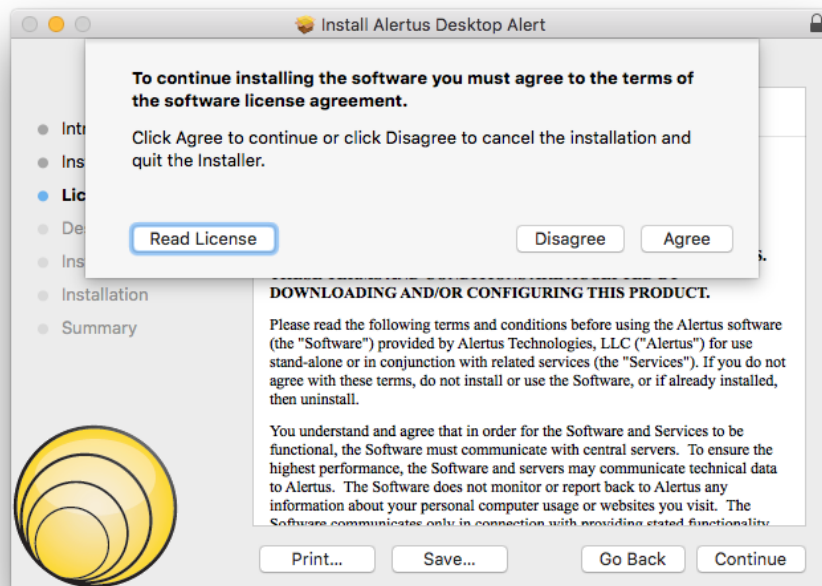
Install Alertus Desktop Alert

To continue installing the software you must agree to the terms of the software license agreement.

Click Agree to continue or click Disagree to cancel the installation and quit the Installer.

Read License

Disagree

Agree

Intr

Ins

Lic

De

Ins

Installation

Summary

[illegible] S.

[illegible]

DOWNLOADING AND/OR CONFIGURING THIS PRODUCT.

Please read the following terms and conditions before using the Alertus software (the "Software") provided by Alertus Technologies, LLC ("Alertus") for use stand-alone or in conjunction with related services (the "Services"). If you do not agree with these terms, do not install or use the Software, or if already installed, then uninstall.

You understand and agree that in order for the Software and Services to be functional, the Software must communicate with central servers. To ensure the highest performance, the Software and servers may communicate technical data to Alertus. The Software does not monitor or report back to Alertus any information about your personal computer usage or websites you visit. The Software communicates only in connection with providing stated functionality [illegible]

Print...

Save...

Go Back

Continue